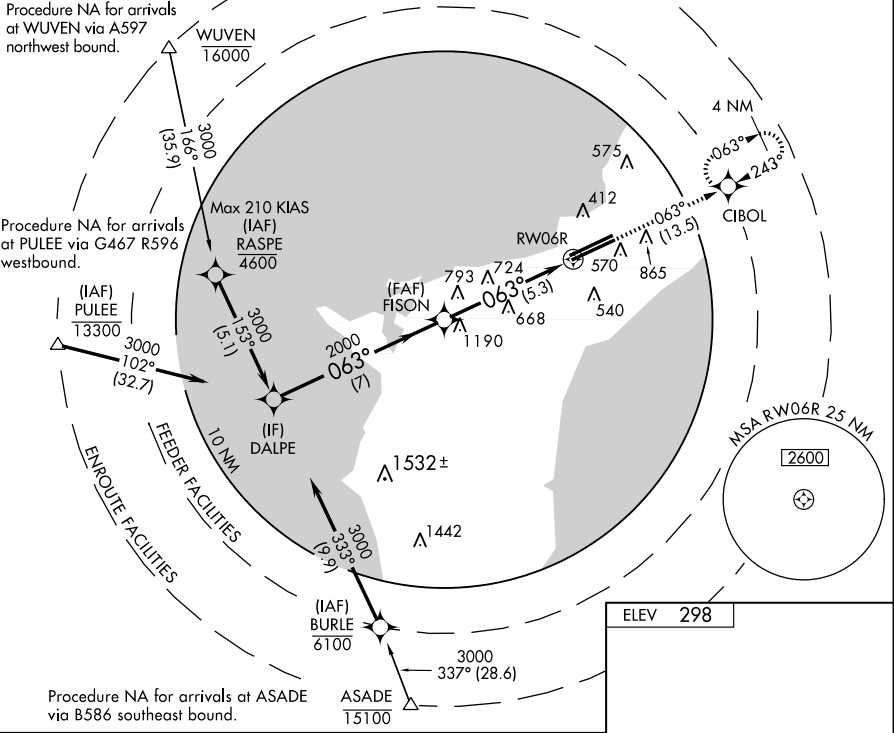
Procedure NA for arrivals at WUVEN via A597 northwest bound.

WUVEN
16000

3000
166°
(35.9)

4 NM

063°
243°
CIBOL

575
412

Max 210 KIAS
(IAF)
RASPE
4600

Procedure NA for arrivals at PULEE via G467 R596 westbound.

(IAF)
PULEE
13300

3000
102°
(32.7)

3000
153°
(5.1)

RW06R
063°
(13.5)
570
865

793
724
(FAF)
FISON
063°
(5.3)
668
540
1190

2000
063°
(7)

(IF)
DALPE

10 NM
FEEDER FACILITIES
ENROUTE FACILITIES

1532±
1442

MSA RW06R 25 NM
2600

3000
333°
(9.9)

(IAF)
BURLE
6100

3000
337° (28.6)

ELEV 298

Procedure NA for arrivals at ASADE via B586 southeast bound.

ASADE
15100